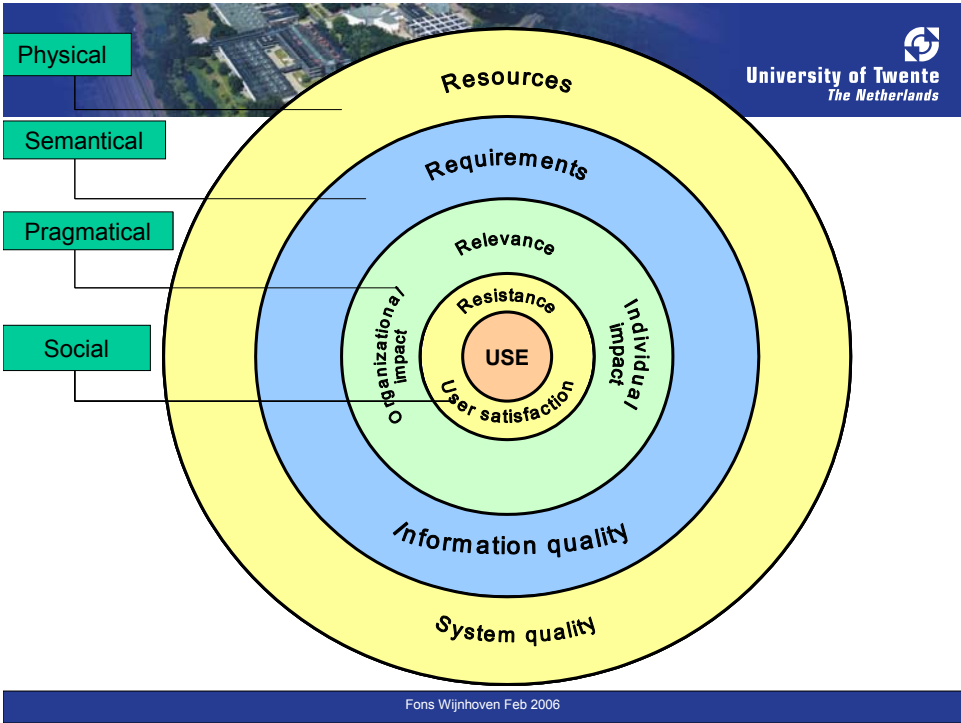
Physical

Semantical

Pragmatical

Social

University of Twente
The Netherlands

Resources

Requirements

Relevance

Organizational impact

Resistance

USE

User satisfaction

Individual impact

Information quality

System quality

Fons Wijnhoven Feb 2006